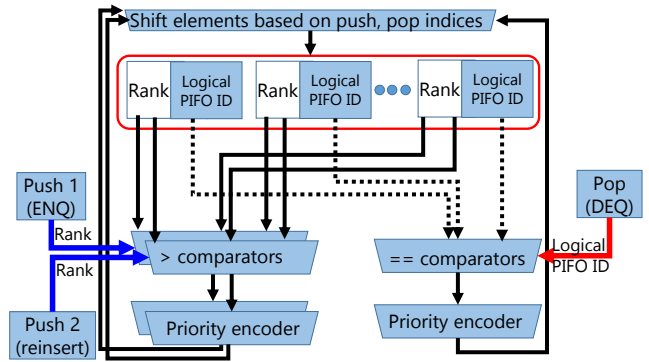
Shift elements based on push, pop indices

Rank

Logical PIFO ID

Rank

Logical PIFO ID

Rank

Logical PIFO ID

Push 1 (ENQ)

Rank

Rank

> comparators

Priority encoder

Push 2 (reinsert)

Pop (DEQ)

Logical PIFO ID

== comparators

Priority encoder